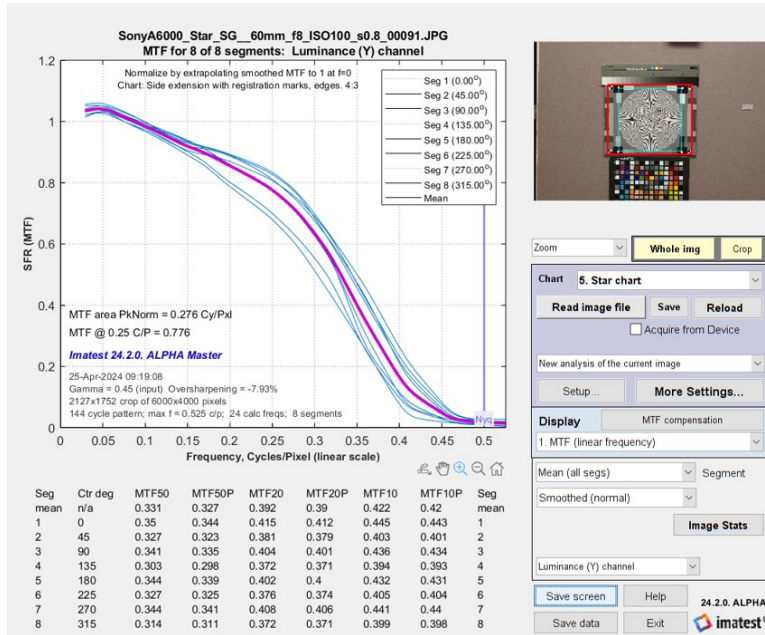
SonyA6000_Star_SG__60mm_f8_ISO100_s0.8_00091.JPG
MTF for 8 of 8 segments: Luminance (Y) channel

Normalize by extrapolating smoothed MTF to 1 at f=0
Chart: Side extension with registration marks, edges. 4:3

Seg 1 (0.00°)
Seg 2 (45.00°)
Seg 3 (90.00°)
Seg 4 (135.00°)
Seg 5 (180.00°)
Seg 6 (225.00°)
Seg 7 (270.00°)
Seg 8 (315.00°)
Mean

SFR (MTF)
1.2
1
0.8
0.6
0.4
0.2
0

MTF area PkNorm = 0.276 Cy/Pxl
MTF @ 0.25 C/P = 0.776
Imatest 24.2.0. ALPHA Master
25-Apr-2024 09:19:08
Gamma = 0.45 (input) Oversharpening = -7.93%
2127x1752 crop of 6000x4000 pixels
144 cycle pattern; max f = 0.525 c/p; 24 calc freqs; 8 segments

Nyq

0 0.05 0.1 0.15 0.2 0.25 0.3 0.35 0.4 0.45 0.5
Frequency, Cycles/Pixel (linear scale)

| Seg | Ctr deg | MTF50 | MTF50P | MTF20 | MTF20P | MTF10 | MTF10P | Seg |
|---|---|---|---|---|---|---|---|---|
| mean | n/a | 0.331 | 0.327 | 0.392 | 0.39 | 0.422 | 0.42 | mean |
| 1 | 0 | 0.35 | 0.344 | 0.415 | 0.412 | 0.445 | 0.443 | 1 |
| 2 | 45 | 0.327 | 0.323 | 0.381 | 0.379 | 0.403 | 0.401 | 2 |
| 3 | 90 | 0.341 | 0.335 | 0.404 | 0.401 | 0.436 | 0.434 | 3 |
| 4 | 135 | 0.303 | 0.298 | 0.372 | 0.371 | 0.394 | 0.393 | 4 |
| 5 | 180 | 0.344 | 0.339 | 0.402 | 0.4 | 0.432 | 0.431 | 5 |
| 6 | 225 | 0.327 | 0.325 | 0.376 | 0.374 | 0.405 | 0.404 | 6 |
| 7 | 270 | 0.344 | 0.341 | 0.408 | 0.406 | 0.441 | 0.44 | 7 |
| 8 | 315 | 0.314 | 0.311 | 0.372 | 0.371 | 0.399 | 0.398 | 8 |

Zoom
Whole img
Crop
Chart
5. Star chart
Read image file
Save
Reload
Acquire from Device
New analysis of the current image
Setup...
More Settings...
Display
MTF compensation
1. MTF (linear frequency)
Mean (all segs)
Segment
Smoothed (normal)
Image Stats
Luminance (Y) channel
Save screen
Help
24.2.0. ALPHA
Save data
Exit
imatest